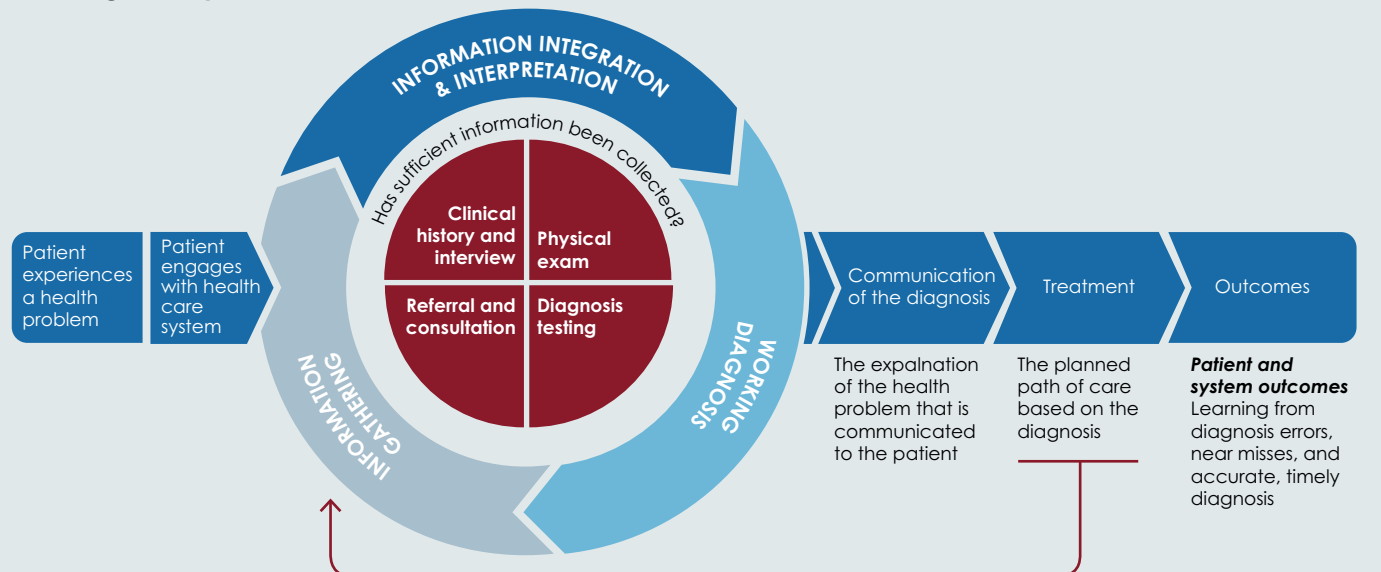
Patient experiences a health problem

Patient engages with health care system

INFORMATION INTEGRATION & INTERPRETATION

Has sufficient information been collected?

Clinical history and interview

Physical exam

Referral and consultation

Diagnosis testing

INFORMATION GATHERING

WORKING DIAGNOSIS

Communication of the diagnosis

Treatment

Outcomes

The expalnation of the health problem that is communicated to the patient

The planned path of care based on the diagnosis

***Patient and system outcomes***
Learning from diagnosis errors, near misses, and accurate, timely diagnosis